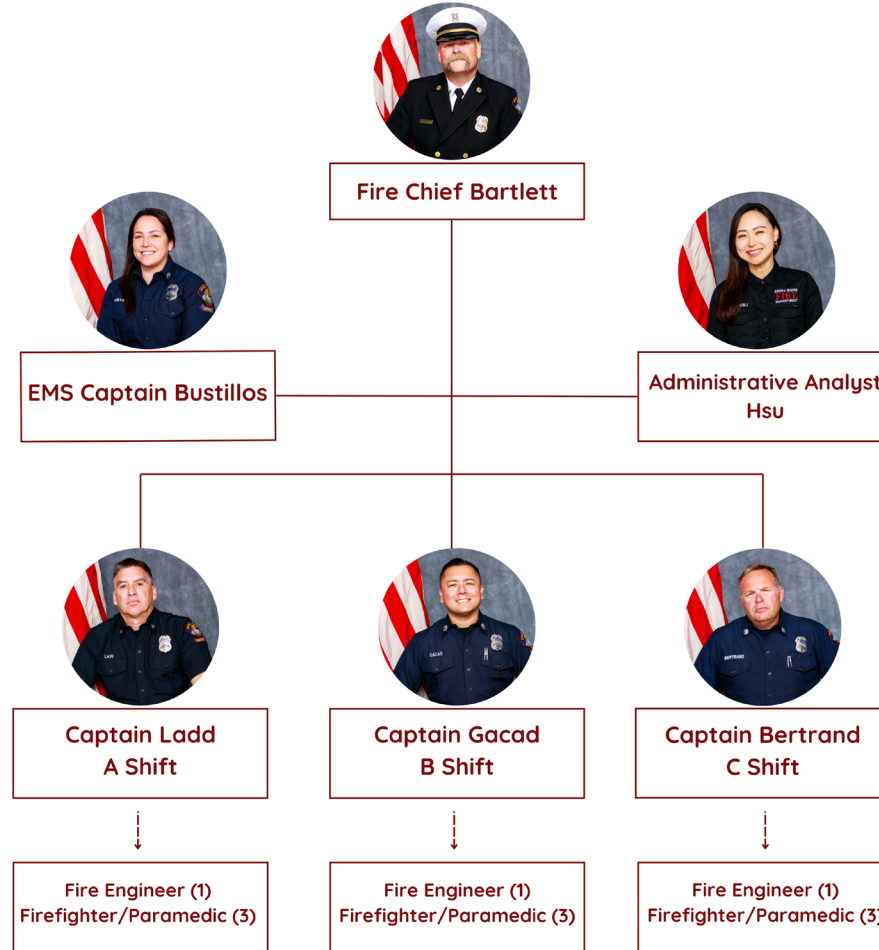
Fire Chief Bartlett

EMS Captain Bustillos

Administrative Analyst
Hsu

Captain Ladd
A Shift

Captain Gacad
B Shift

Captain Bertrand
C Shift

Fire Engineer (1)
Firefighter/Paramedic (3)

Fire Engineer (1)
Firefighter/Paramedic (3)

Fire Engineer (1)
Firefighter/Paramedic (3)